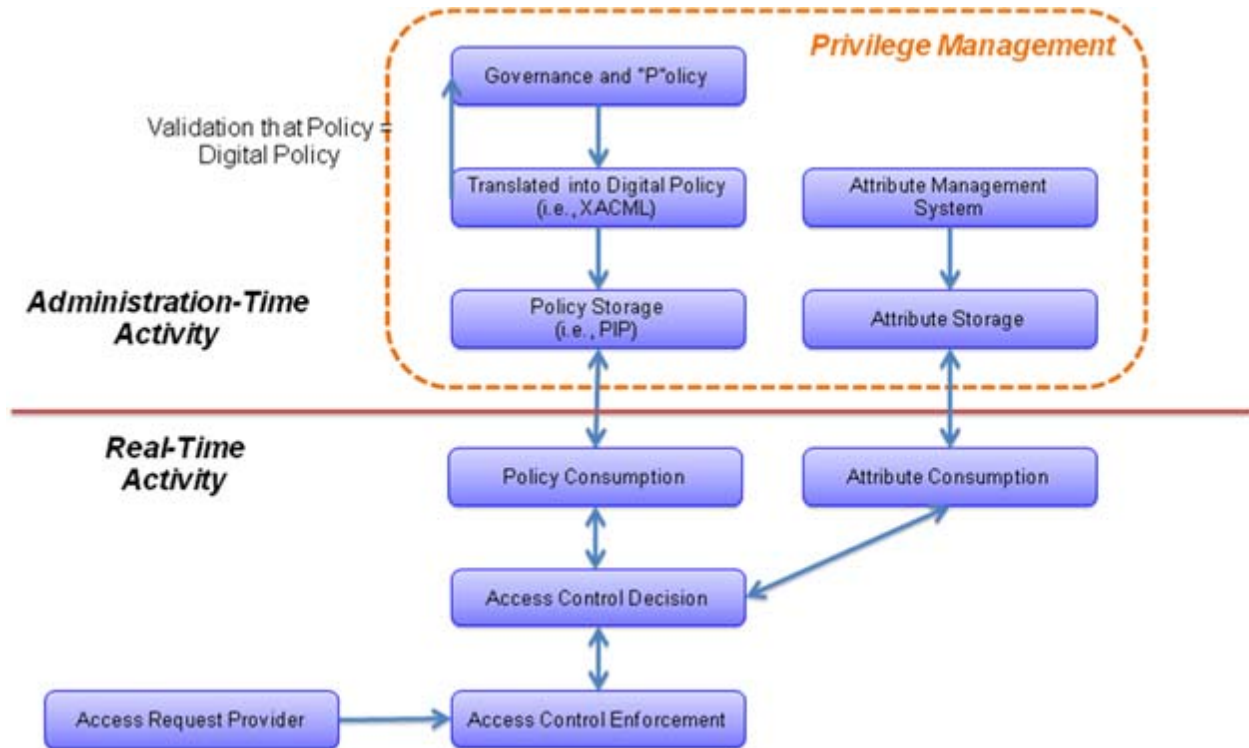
Privilege Management

Governance and "P"olicy

Validation that Policy = Digital Policy

Translated into Digital Policy (i.e., XACML)

Attribute Management System

Administration-Time Activity

Policy Storage (i.e., PIP)

Attribute Storage

Real-Time Activity

Policy Consumption

Attribute Consumption

Access Control Decision

Access Request Provider

Access Control Enforcement